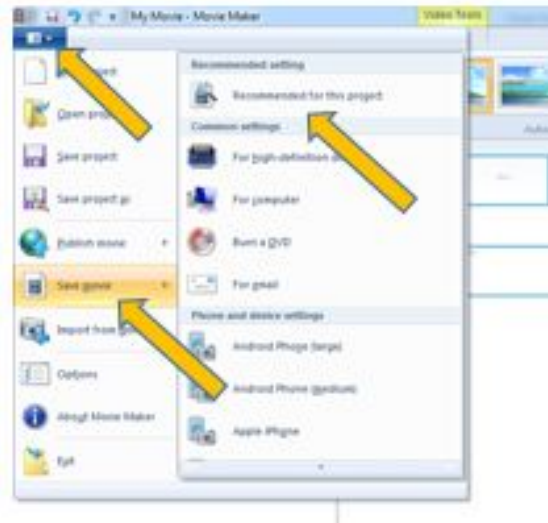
My Movie - Movie Maker
Video Tools

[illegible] project
Open proj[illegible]
Save project
Save project as
Publish movie
Save movie
Import from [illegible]
Options
About Movie Maker
Exit

Recommended setting
Recommended for this project
Common settings
For high-definition d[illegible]
For computer
Burn a DVD
For email
Phone and device settings
Android Phone (large)
Android Phone (medium)
Apple iPhone